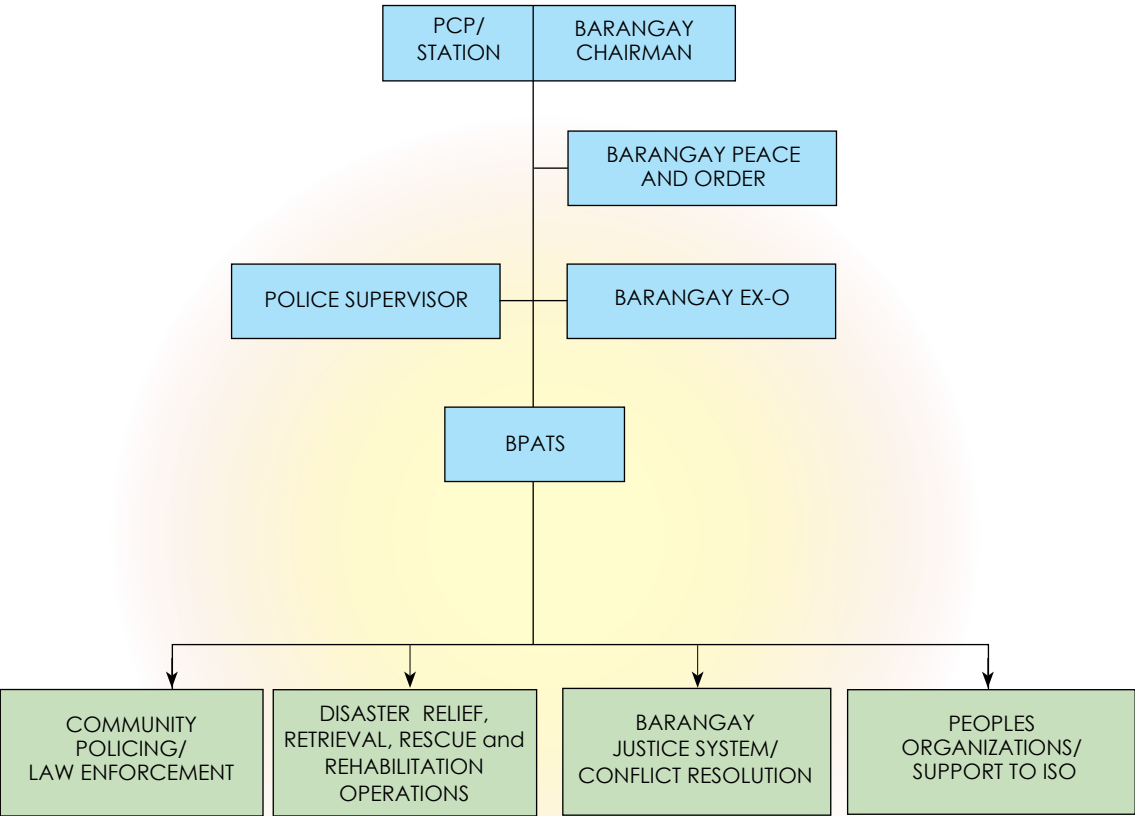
PCP/ STATION

BARANGAY CHAIRMAN

BARANGAY PEACE AND ORDER

POLICE SUPERVISOR

BARANGAY EX-O

BPATS

COMMUNITY POLICING/ LAW ENFORCEMENT

DISASTER RELIEF, RETRIEVAL, RESCUE and REHABILITATION OPERATIONS

BARANGAY JUSTICE SYSTEM/ CONFLICT RESOLUTION

PEOPLES ORGANIZATIONS/ SUPPORT TO ISO